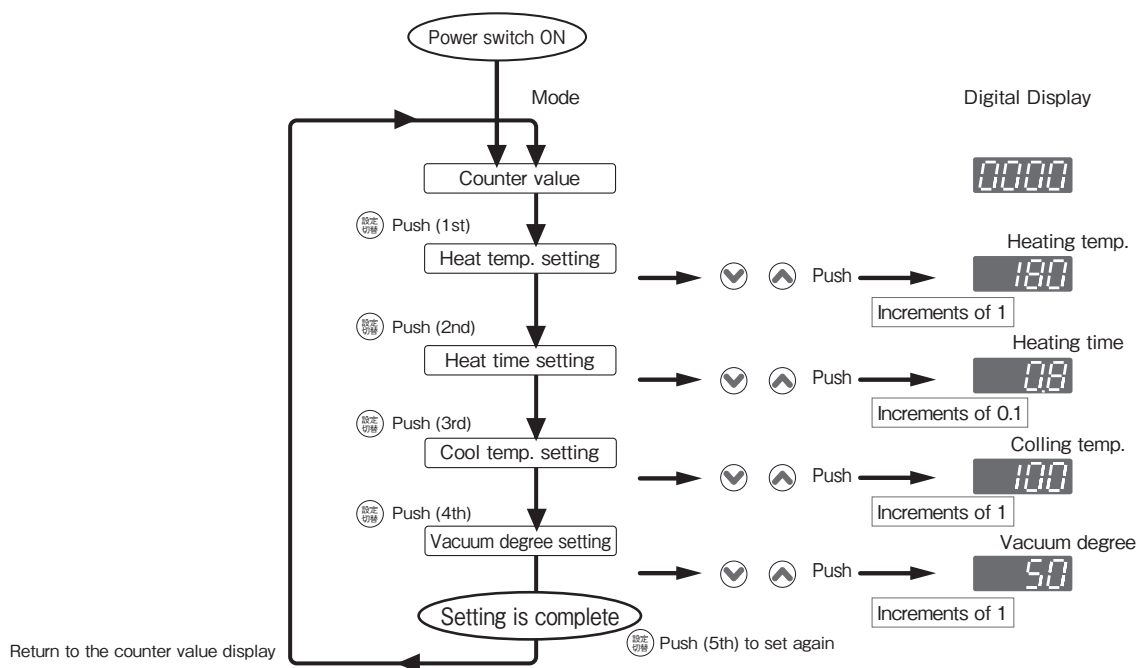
Power switch ON

Mode

Digital Display

Counter value

0000

設定切替 Push (1st)

Heat temp. setting

Push

Heating temp.

180

Increments of 1

設定切替 Push (2nd)

Heat time setting

Push

Heating time

0.8

Increments of 0.1

設定切替 Push (3rd)

Cool temp. setting

Push

Colling temp.

100

Increments of 1

設定切替 Push (4th)

Vacuum degree setting

Push

Vacuum degree

50

Increments of 1

Setting is complete

設定切替 Push (5th) to set again

Return to the counter value display